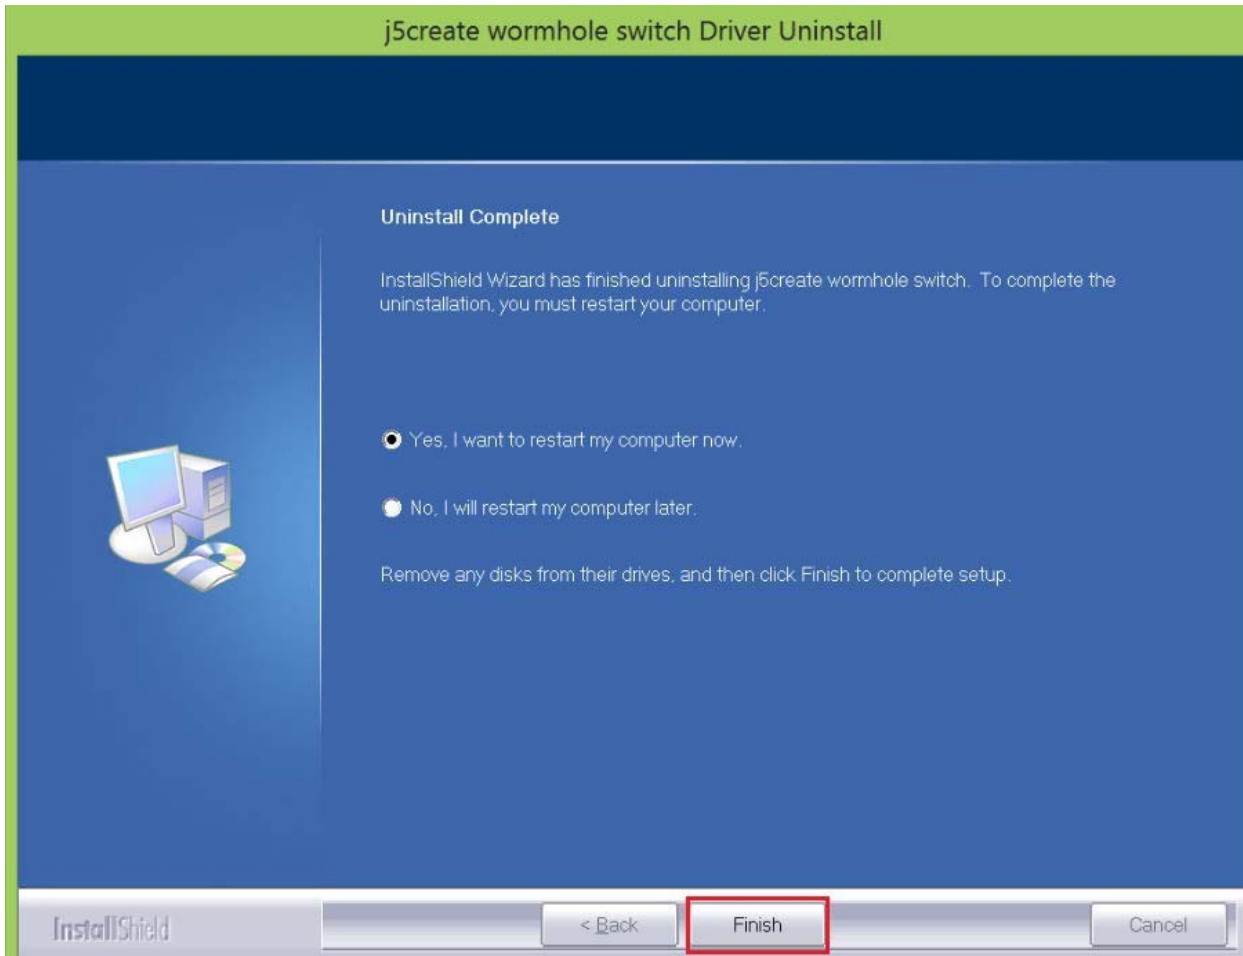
j5create wormhole switch Driver Uninstall

Uninstall Complete

InstallShield Wizard has finished uninstalling j5create wormhole switch. To complete the uninstallation, you must restart your computer.

Yes, I want to restart my computer now.

No, I will restart my computer later.

Remove any disks from their drives, and then click Finish to complete setup.

InstallShield

< Back

Finish

Cancel